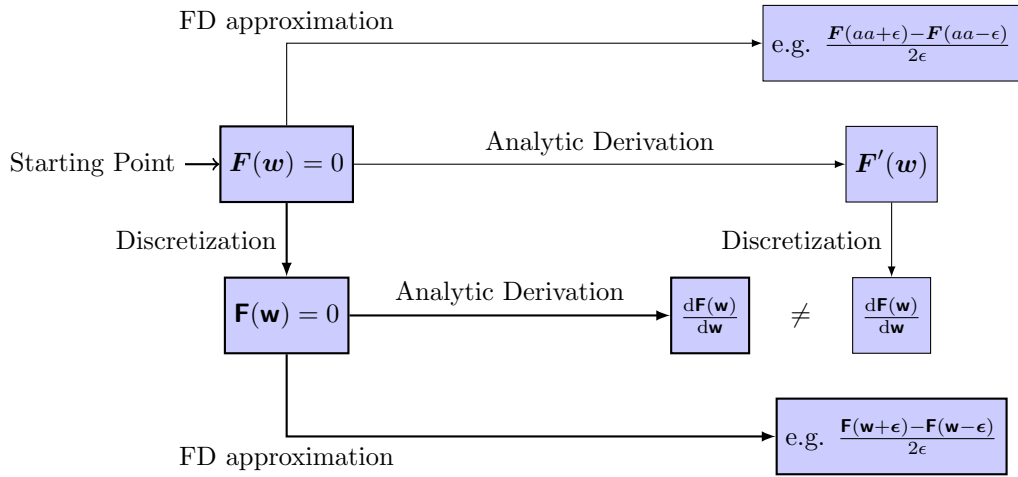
FD approximation

e.g. $\frac{\boldsymbol{F}(aa+\epsilon)-\boldsymbol{F}(aa-\epsilon)}{2\epsilon}$

Starting Point $\boldsymbol{F}(\boldsymbol{w})=0$

Analytic Derivation

$\boldsymbol{F}'(\boldsymbol{w})$

Discretization

Discretization

$\mathbf{F}(\mathbf{w})=0$

Analytic Derivation

$\frac{\mathrm{d}\mathbf{F}(\mathbf{w})}{\mathrm{d}\mathbf{w}}$ $\neq$ $\frac{\mathrm{d}\mathbf{F}(\mathbf{w})}{\mathrm{d}\mathbf{w}}$

e.g. $\frac{\mathbf{F}(\mathbf{w}+\epsilon)-\mathbf{F}(\mathbf{w}-\epsilon)}{2\epsilon}$

FD approximation